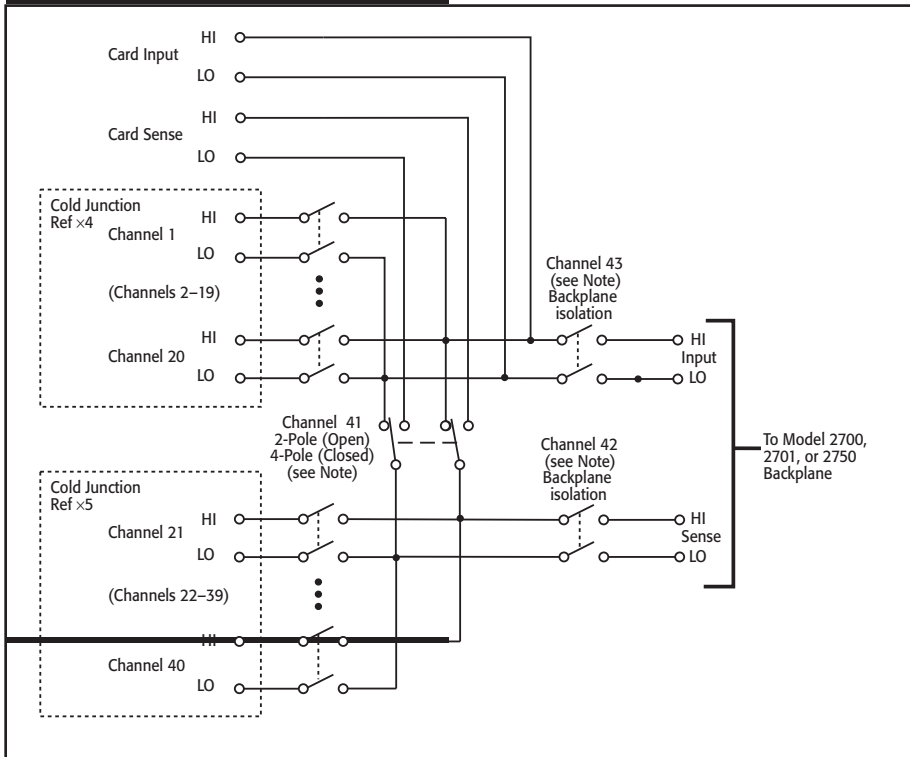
HI
Card Input
LO

HI
Card Sense
LO

Cold Junction
Ref ×4
HI
Channel 1
LO

(Channels 2–19)

HI
Channel 20
LO

Channel 43
(see Note)
Backplane
isolation

HI
Input
LO

Channel 41
2-Pole (Open)
4-Pole (Closed)
(see Note)

Channel 42
(see Note)
Backplane
isolation

To Model 2700,
2701, or 2750
Backplane

Cold Junction
Ref ×5
HI
Channel 21
LO

HI
Sense
LO

(Channels 22–39)

HI
Channel 40
LO